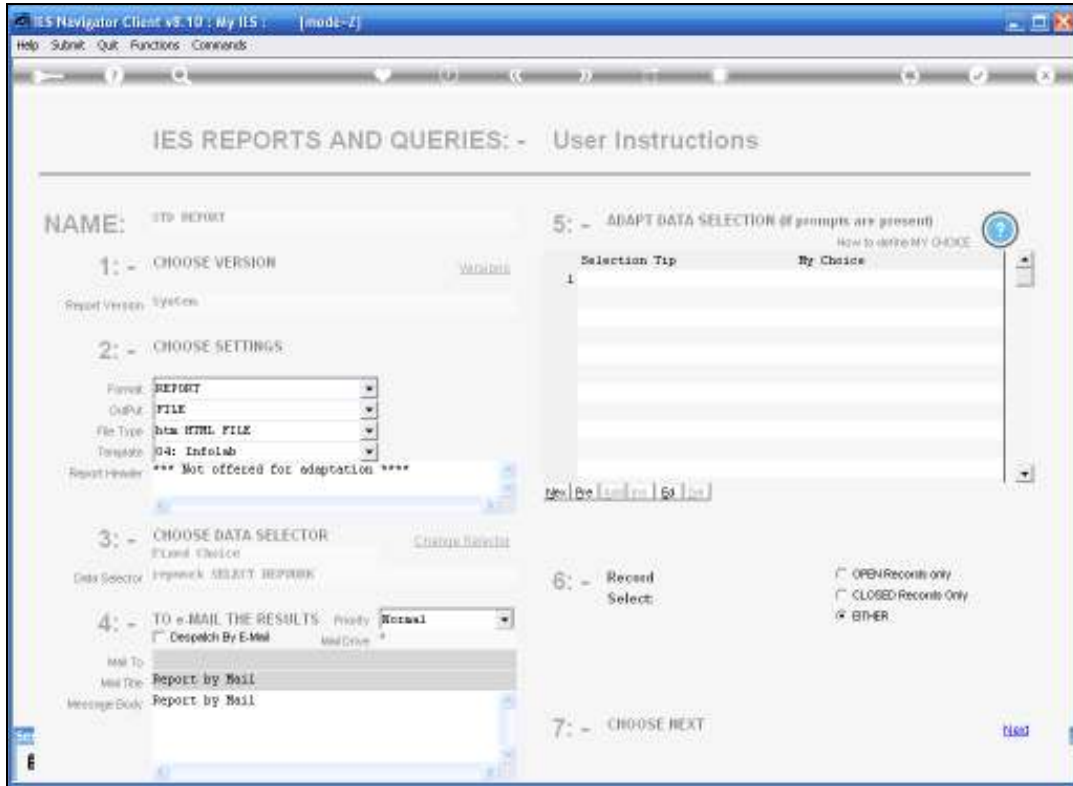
IES Navigator Client v8.10 : My IES : [mode-Z]

Help Submit Quit Functions Commands

IES REPORTS AND QUERIES: - User Instructions

NAME: STD REPORT

1: - CHOOSE VERSION

Versions

Report Version System

2: - CHOOSE SETTINGS

Format REPORT

Output FILE

File Type htm HTML FILE

Template 04: Infolab

Report Header *** Not offered for adaptation ****

3: - CHOOSE DATA SELECTOR

Fixed Choice

Change Selector

Data Selector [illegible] SELECT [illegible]

4: - TO e-MAIL THE RESULTS Priority Normal

Despatch By E-Mail Mail Drive *

Mail To

Mail Title Report by Mail

Message Body Report by Mail

5: - ADAPT DATA SELECTION (if prompts are present)

How to define MY CHOICE

| | Selection Tip | My Choice |
|---|---|---|
| 1 | | |

New Pre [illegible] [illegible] Edi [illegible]

6: - Record Select:

OPEN Records only

CLOSED Records Only

EITHER

7: - CHOOSE NEXT

Next